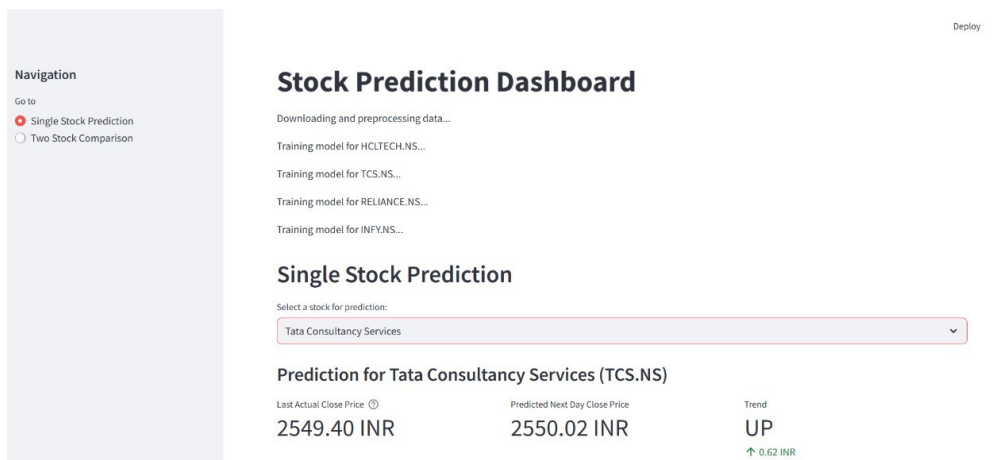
Deploy

Navigation

Go to

Single Stock Prediction

Two Stock Comparison

Stock Prediction Dashboard

Downloading and preprocessing data...

Training model for HCLTECH.NS...

Training model for TCS.NS...

Training model for RELIANCE.NS...

Training model for INFY.NS...

Single Stock Prediction

Select a stock for prediction:

Tata Consultancy Services

Prediction for Tata Consultancy Services (TCS.NS)

Last Actual Close Price

2549.40 INR

Predicted Next Day Close Price

2550.02 INR

Trend

UP

↑ 0.62 INR